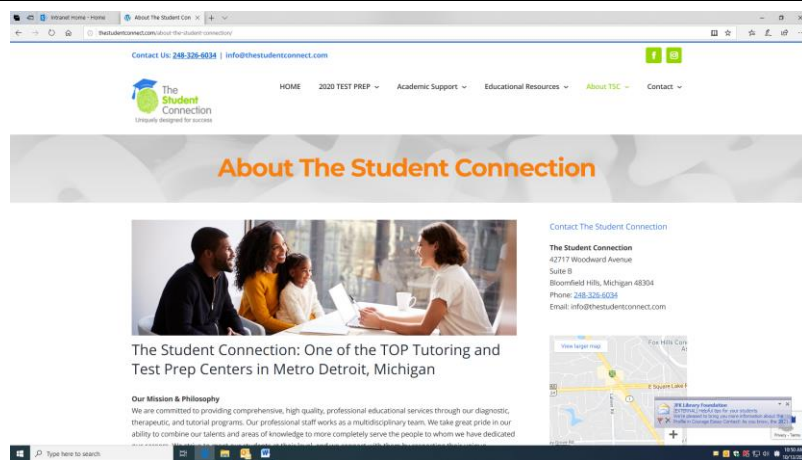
Intranet Home - Home

About The Student Con

thestudentconnect.com/about-the-student-connection/

Contact Us: 248-326-6034 | info@thestudentconnect.com

The Student Connection

Uniquely designed for success

HOME

2020 TEST PREP

Academic Support

Educational Resources

About TSC

Contact

About The Student Connection

Contact The Student Connection

The Student Connection
42717 Woodward Avenue
Suite B
Bloomfield Hills, Michigan 48304
Phone: 248-326-6034
Email: info@thestudentconnect.com

The Student Connection: One of the TOP Tutoring and Test Prep Centers in Metro Detroit, Michigan

Our Mission & Philosophy

We are committed to providing comprehensive, high quality, professional educational services through our diagnostic, therapeutic, and tutorial programs. Our professional staff works as a multidisciplinary team. We take great pride in our ability to combine our talents and areas of knowledge to more completely serve the people to whom we have dedicated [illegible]

View larger map

Fox Hills

E Square Lake Rd

JFK Library Foundation

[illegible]

Privacy - Terms

Type here to search